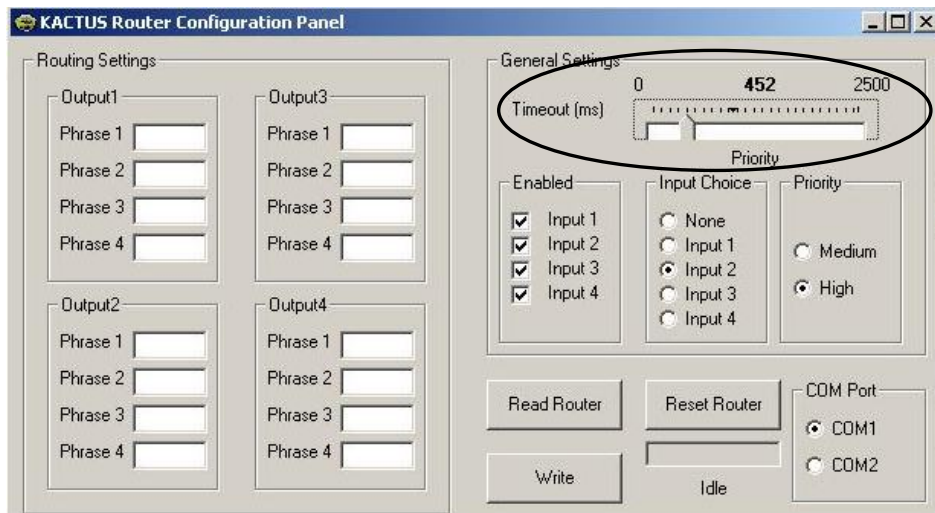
KACTUS Router Configuration Panel

Routing Settings

Output1
Phrase 1
Phrase 2
Phrase 3
Phrase 4

Output3
Phrase 1
Phrase 2
Phrase 3
Phrase 4

Output2
Phrase 1
Phrase 2
Phrase 3
Phrase 4

Output4
Phrase 1
Phrase 2
Phrase 3
Phrase 4

General Settings
Timeout (ms)
0
452
2500
Priority

Enabled
Input 1
Input 2
Input 3
Input 4

Input Choice
None
Input 1
Input 2
Input 3
Input 4

Priority
Medium
High

Read Router
Reset Router
Write
Idle

COM Port
COM1
COM2